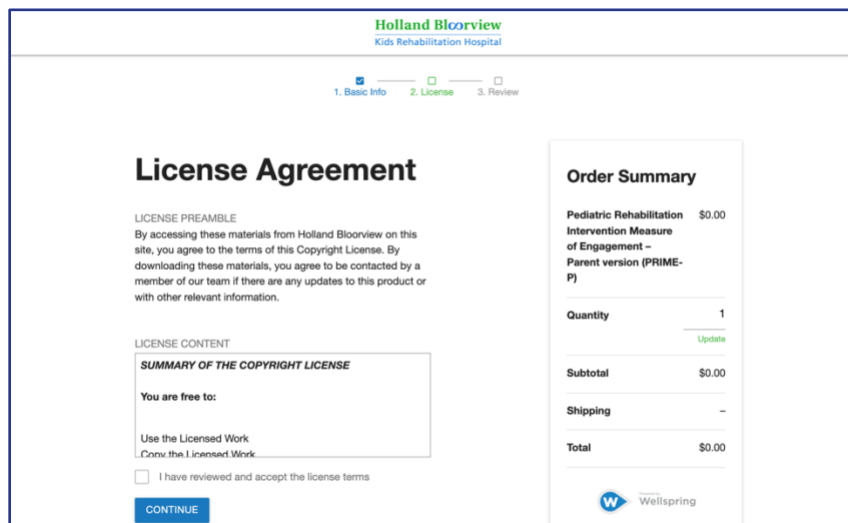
Holland Bloorview
Kids Rehabilitation Hospital

1. Basic Info 2. License 3. Review

License Agreement

LICENSE PREAMBLE
By accessing these materials from Holland Bloorview on this site, you agree to the terms of this Copyright License. By downloading these materials, you agree to be contacted by a member of our team if there are any updates to this product or with other relevant information.

LICENSE CONTENT
SUMMARY OF THE COPYRIGHT LICENSE

You are free to:

Use the Licensed Work
Copy the Licensed Work

I have reviewed and accept the license terms

CONTINUE

Order Summary

| Pediatric Rehabilitation Intervention Measure of Engagement – Parent version (PRIME-P) | $0.00 |
|---|---|
| Quantity | 1 Update |
| Subtotal | $0.00 |
| Shipping | – |
| Total | $0.00 |

Wellspring